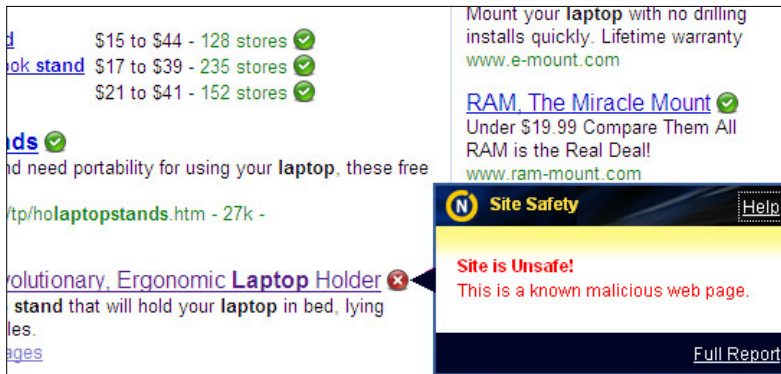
d $15 to \$44 - 128 stores
ok stand \$17 to \$39 - 235 stores
\$21 to \$41 - 152 stores

nds
nd need portability for using your laptop, these free

/tp/holaptopstands.htm - 27k -

volutionary, Ergonomic Laptop Holder
stand that will hold your laptop in bed, lying
les.
ages

Mount your laptop with no drilling installs quickly. Lifetime warranty
www.e-mount.com

RAM, The Miracle Mount
Under \$19.99 Compare Them All
RAM is the Real Deal!
www.ram-mount.com

Site Safety
Help

Site is Unsafe!
This is a known malicious web page.

Full Report